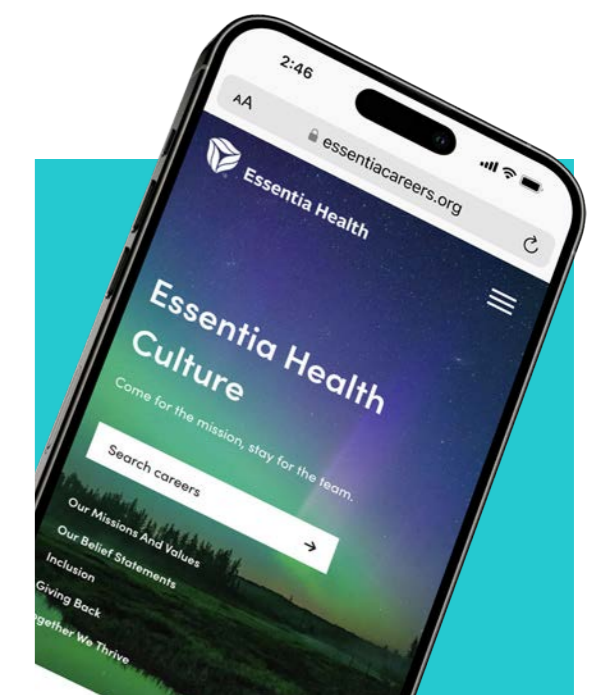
2:46

AA

essentiacareers.org

Essentia Health

Essentia Health Culture

Come for the mission, stay for the team.

Search careers

Our Missions And Values

Our Belief Statements

Inclusion

Giving Back

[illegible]gether We Thrive